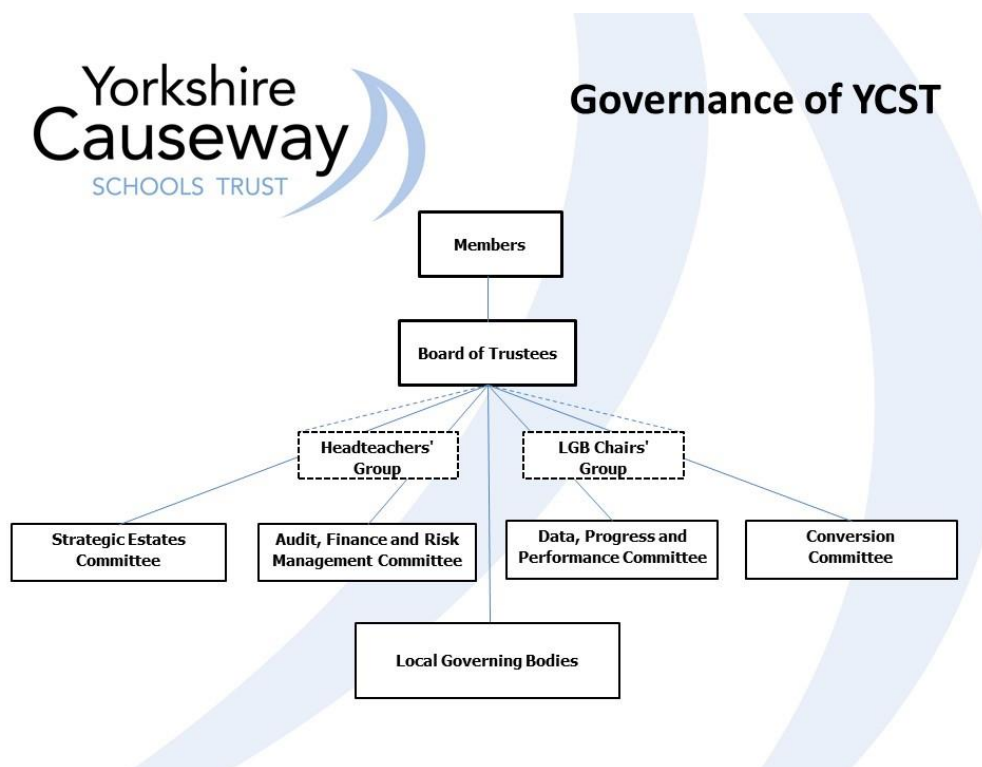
Yorkshire Causeway
SCHOOLS TRUST

Governance of YCST

Members

Board of Trustees

Headteachers' Group

LGB Chairs' Group

Strategic Estates Committee

Audit, Finance and Risk Management Committee

Data, Progress and Performance Committee

Conversion Committee

Local Governing Bodies